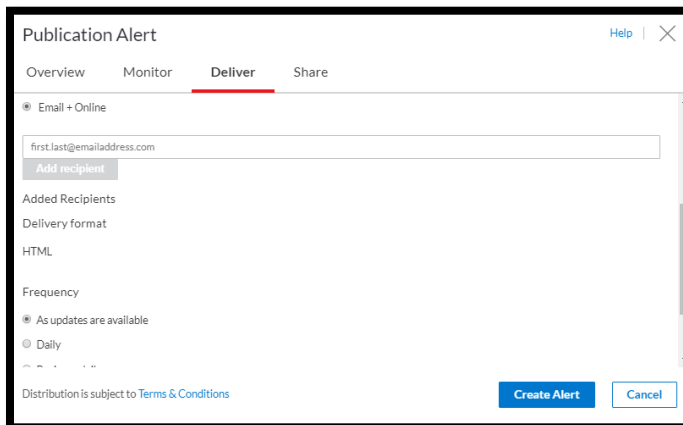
Publication Alert

Help | X

Overview Monitor Deliver Share

Email + Online

first.last@emailaddress.com

Add recipient

Added Recipients

Delivery format

HTML

Frequency

As updates are available

Daily

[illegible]

Distribution is subject to Terms & Conditions

Create Alert

Cancel